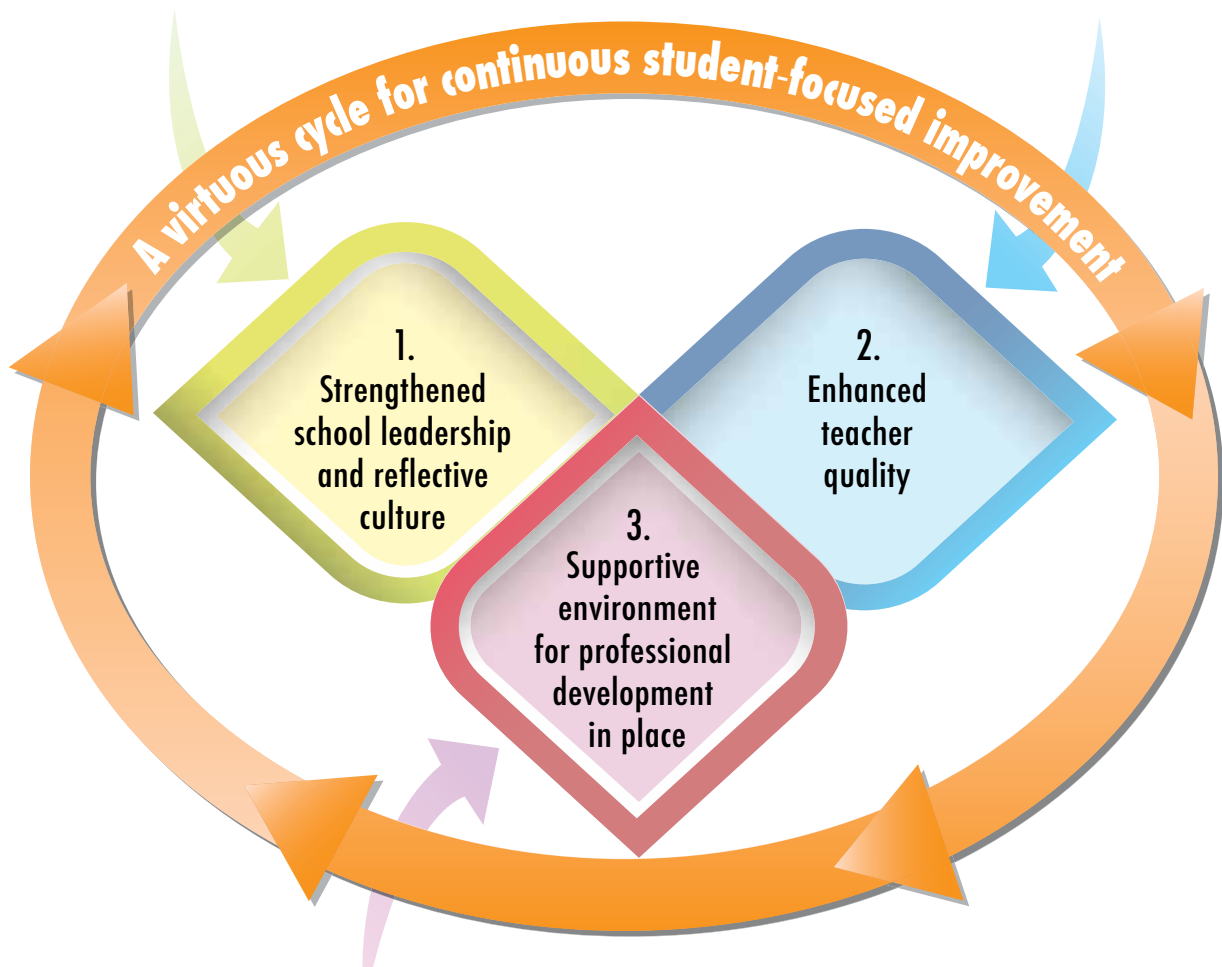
A virtuous cycle for continuous student-focused improvement

1.
Strengthened school leadership and reflective culture

2.
Enhanced teacher quality

3.
Supportive environment for professional development in place